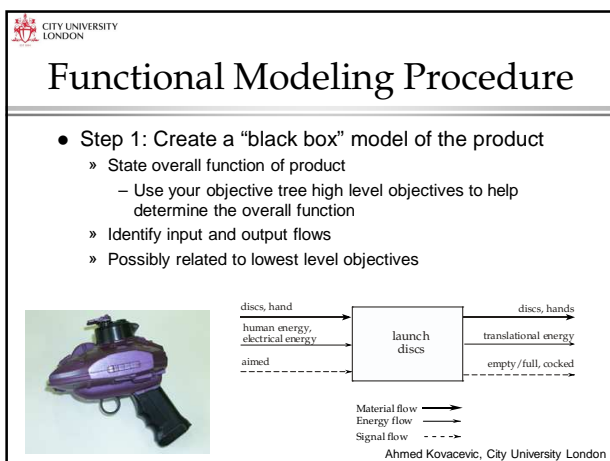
CITY UNIVERSITY LONDON

Functional Modeling Procedure

- Step 1: Create a "black box" model of the product
  - » State overall function of product
    - – Use your objective tree high level objectives to help determine the overall function
  - » Identify input and output flows
  - » Possibly related to lowest level objectives

discs, hand

human energy, electrical energy

aimed

launch discs

discs, hands

translational energy

empty/full, cocked

Material flow

Energy flow

Signal flow

Ahmed Kovacevic, City University London